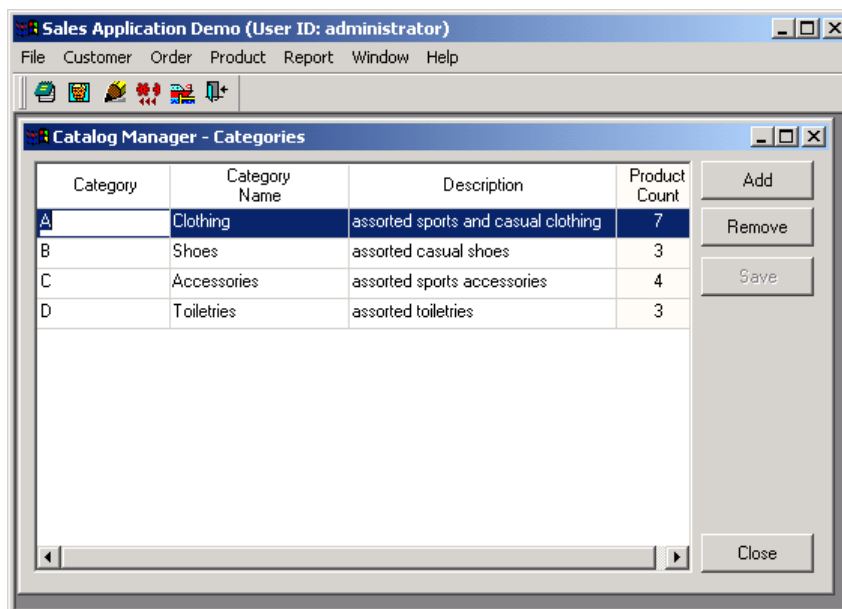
Sales Application Demo (User ID: administrator)

File Customer Order Product Report Window Help

Catalog Manager - Categories

| Category | Category Name | Description | Product Count |
|---|---|---|---|
| A | Clothing | assorted sports and casual clothing | 7 |
| B | Shoes | assorted casual shoes | 3 |
| C | Accessories | assorted sports accessories | 4 |
| D | Toiletries | assorted toiletries | 3 |

Add
Remove
Save
Close